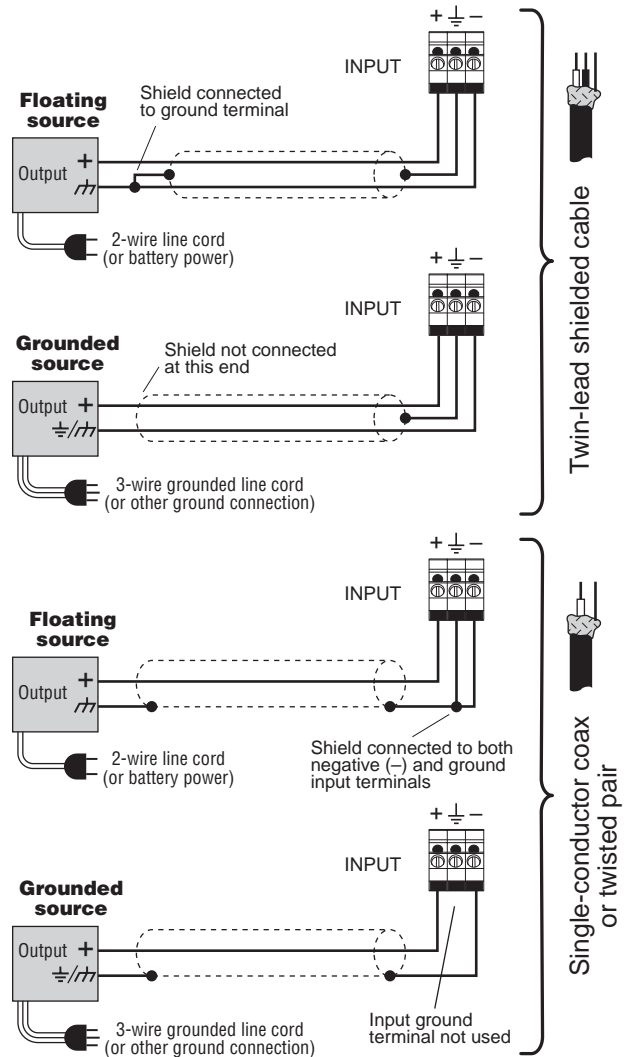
Twin-lead shielded cable

+ ⏚ −

INPUT

Floating source

Shield connected to ground terminal

Output +

2-wire line cord (or battery power)

+ ⏚ −

INPUT

Grounded source

Shield not connected at this end

Output +

3-wire grounded line cord (or other ground connection)

Single-conductor coax or twisted pair

+ ⏚ −

INPUT

Floating source

Output +

2-wire line cord (or battery power)

Shield connected to both negative (–) and ground input terminals

+ ⏚ −

INPUT

Grounded source

Output +

3-wire grounded line cord (or other ground connection)

Input ground terminal not used